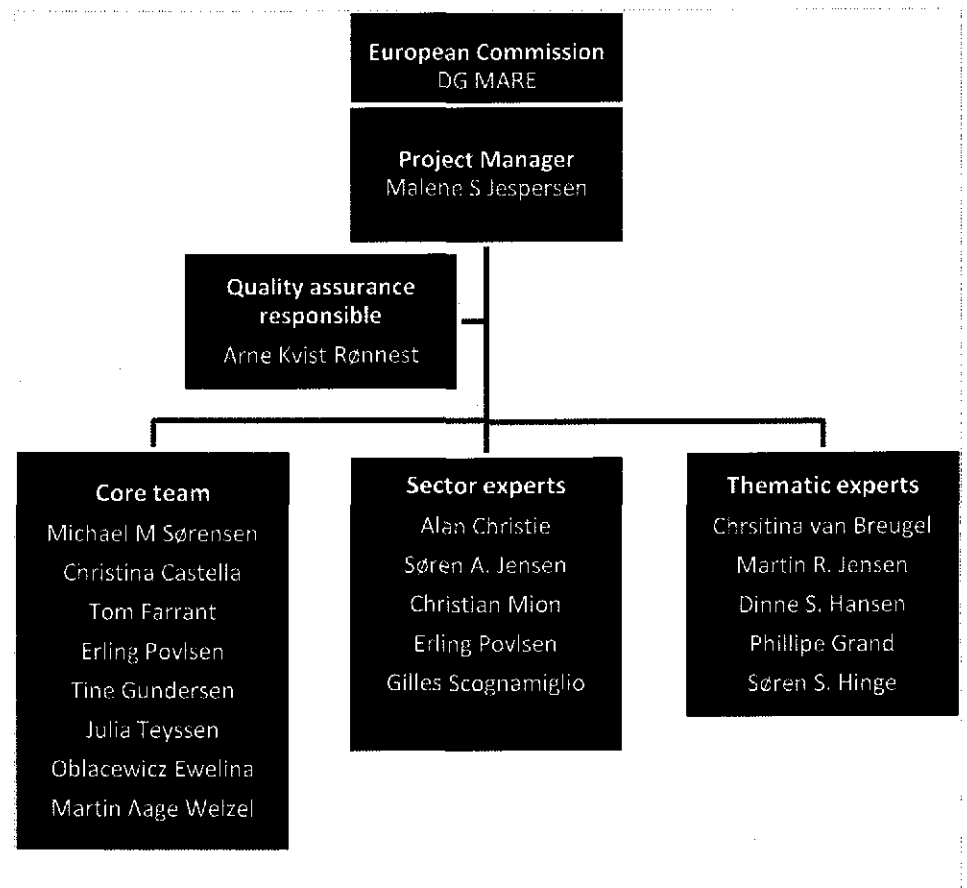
European Commission
DG MARE

Project Manager
Malene S Jespersen

Quality assurance responsible
Arne Kvist Rønnest

Core team
Michael M Sørensen
Christina Castella
Tom Farrant
Erling Povlsen
Tine Gundersen
Julia Teyssen
Oblacewicz Ewelina
Martin Aage Welzel

Sector experts
Alan Christie
Søren A. Jensen
Christian Mion
Erling Povlsen
Gilles Scognamiglio

Thematic experts
Chrsitina van Breugel
Martin R. Jensen
Dinne S. Hansen
Phillipe Grand
Søren S. Hinge